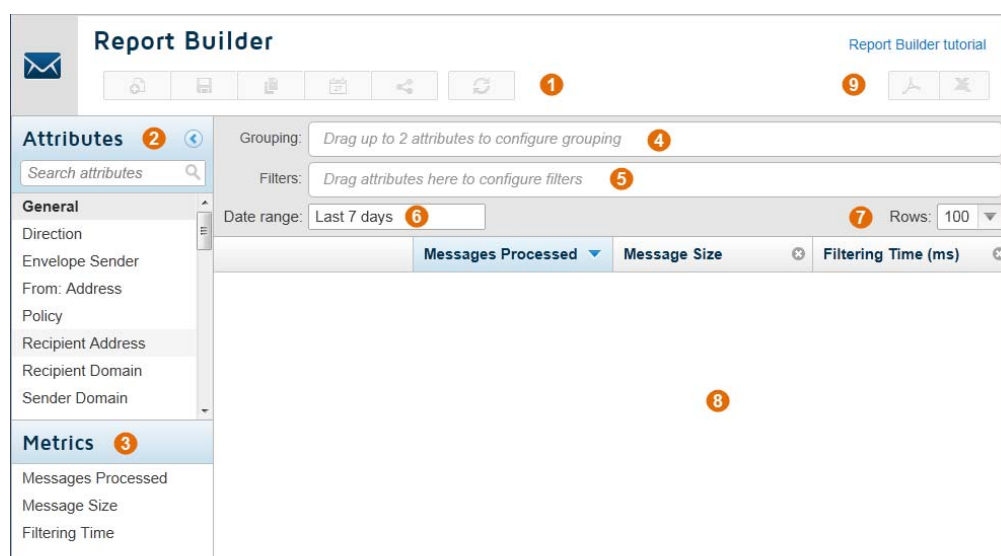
Report Builder

Report Builder tutorial

1

9

Attributes 2

Search attributes

General
Direction
Envelope Sender
From: Address
Policy
Recipient Address
Recipient Domain
Sender Domain

Metrics 3

Messages Processed
Message Size
Filtering Time

Grouping: Drag up to 2 attributes to configure grouping 4

Filters: Drag attributes here to configure filters 5

Date range: Last 7 days 6

7 Rows: 100

| | Messages Processed | Message Size | Filtering Time (ms) |
|---|---|---|---|

8